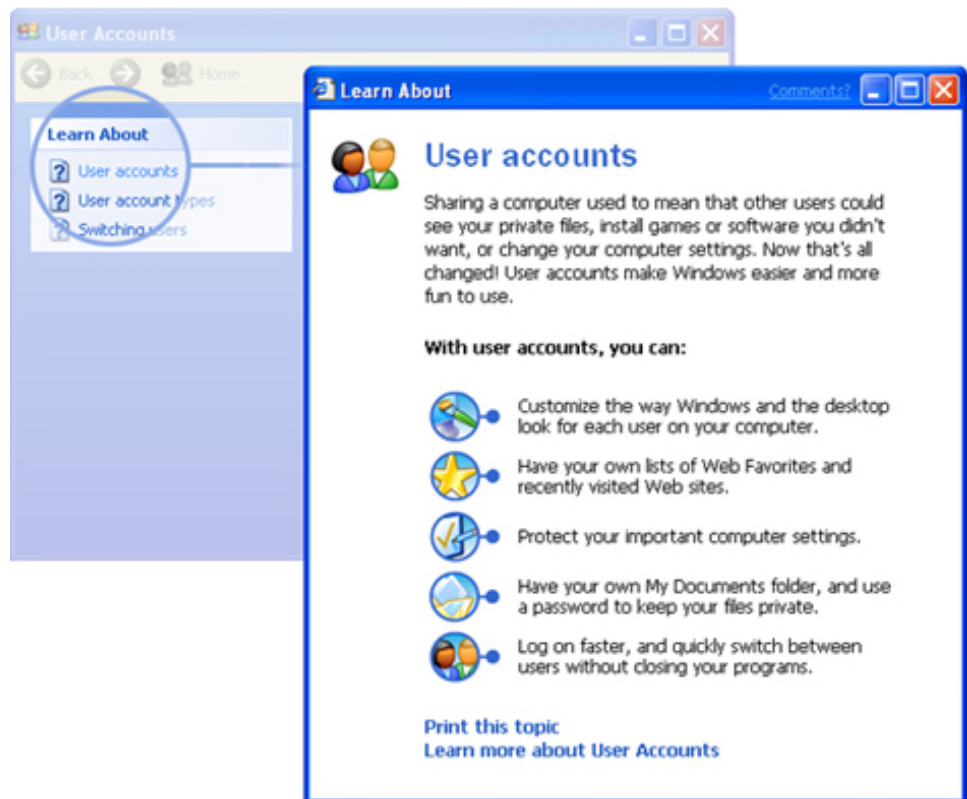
User Accounts

Back

Home

Learn About

User accounts

User account types

Switching users

Learn About

Comments?

User accounts

Sharing a computer used to mean that other users could see your private files, install games or software you didn't want, or change your computer settings. Now that's all changed! User accounts make Windows easier and more fun to use.

With user accounts, you can:

Customize the way Windows and the desktop look for each user on your computer.

Have your own lists of Web Favorites and recently visited Web sites.

Protect your important computer settings.

Have your own My Documents folder, and use a password to keep your files private.

Log on faster, and quickly switch between users without closing your programs.

Print this topic
Learn more about User Accounts